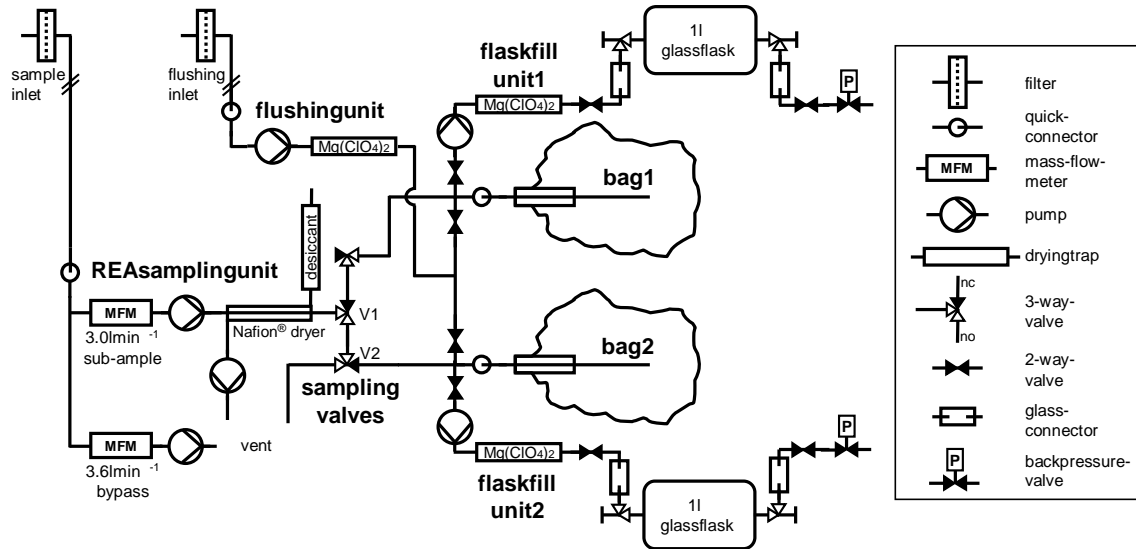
sample inlet

flushing inlet

flushingunit

$Mg(ClO_4)_2$

flaskfill unit1

$Mg(ClO_4)_2$

1l glassflask

P

bag1

desiccant

REAsamplingunit

MFM

3.0lmin $^{-1}$ sub-ample

Nafion® dryer

V1

V2

sampling valves

bag2

MFM

3.6lmin $^{-1}$ bypass

vent

$Mg(ClO_4)_2$

flaskfill unit2

1l glassflask

P

filter

quick-connector

MFM

mass-flow-meter

pump

dryingtrap

nc

no

3-way-valve

2-way-valve

glass-connector

P

backpressure-valve